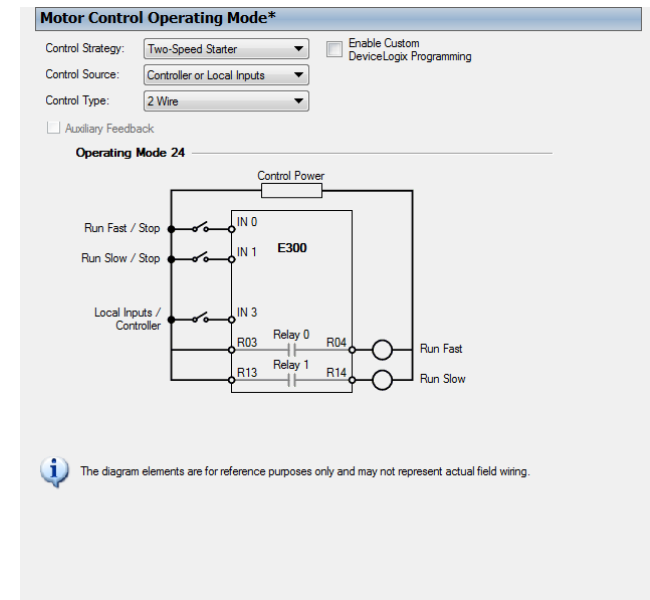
Motor Control Operating Mode*

Control Strategy: Two-Speed Starter

Control Source: Controller or Local Inputs

Control Type: 2 Wire

Enable Custom DeviceLogix Programming

Auxiliary Feedback

Operating Mode 24

Control Power

Run Fast / Stop

Run Slow / Stop

Local Inputs / Controller

IN 0

IN 1

IN 3

E300

R03

Relay 0

R04

R13

Relay 1

R14

Run Fast

Run Slow

The diagram elements are for reference purposes only and may not represent actual field wiring.